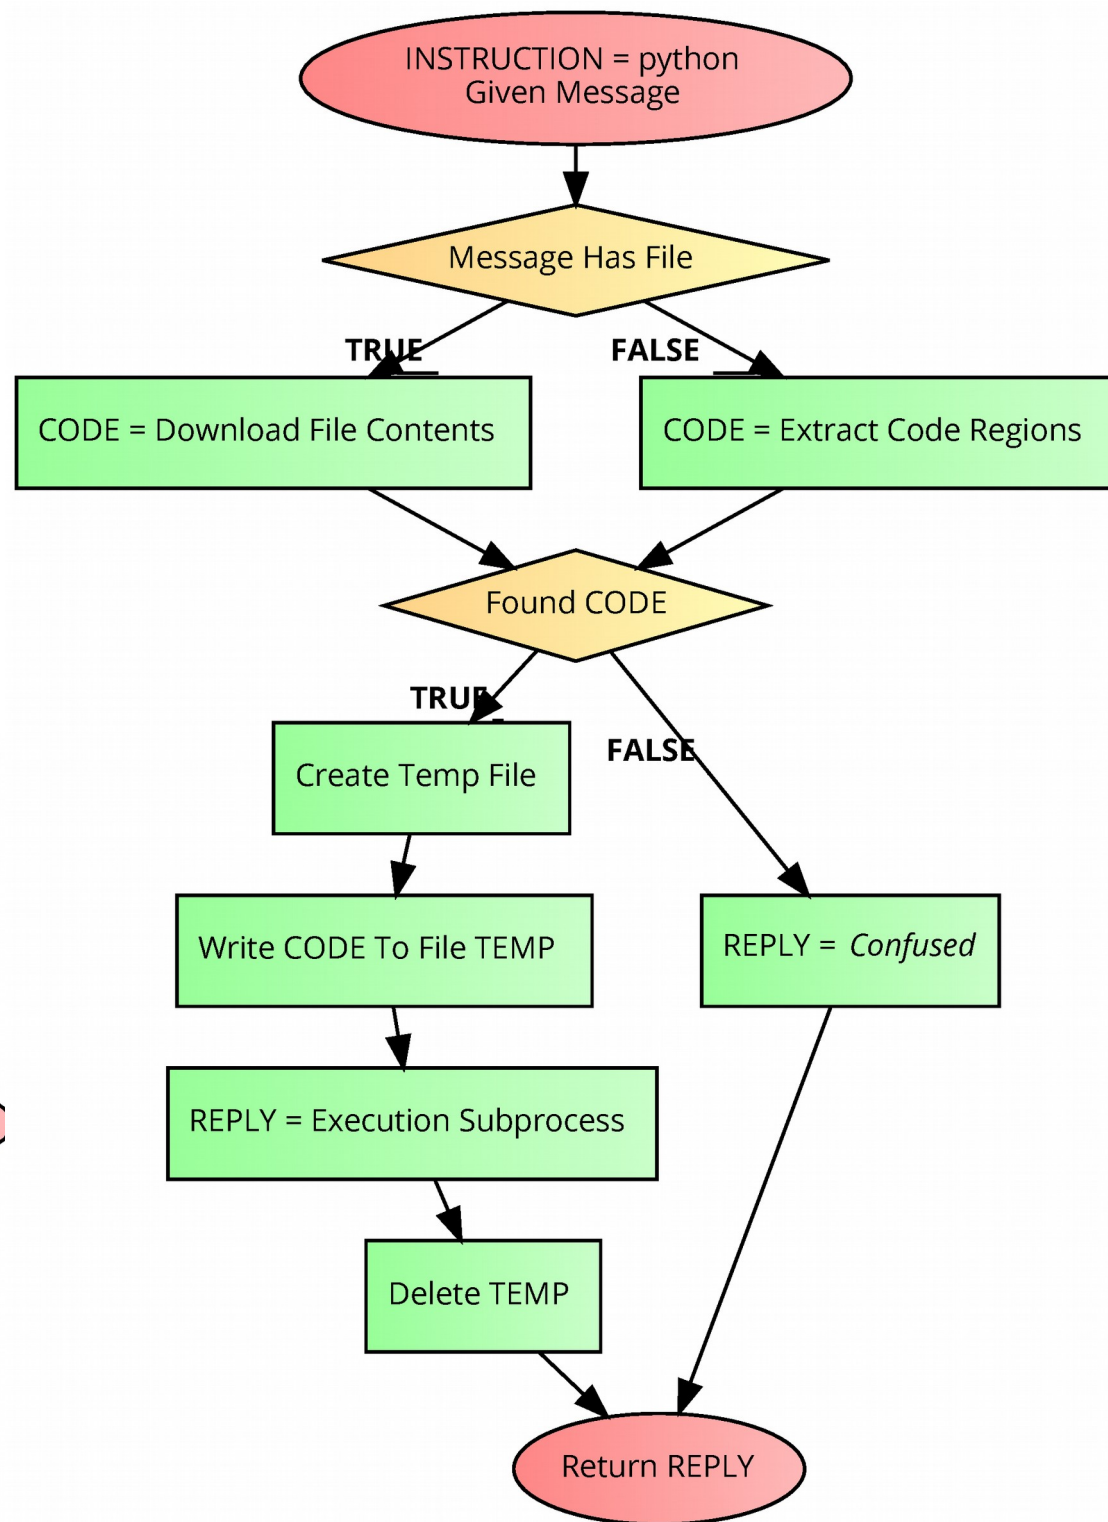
INSTRUCTION = python
Given Message

Message Has File

TRUE

FALSE

CODE = Download File Contents

CODE = Extract Code Regions

Found CODE

TRUE

FALSE

Create Temp File

Write CODE To File TEMP

REPLY = *Confused*

REPLY = Execution Subprocess

Delete TEMP

Return REPLY